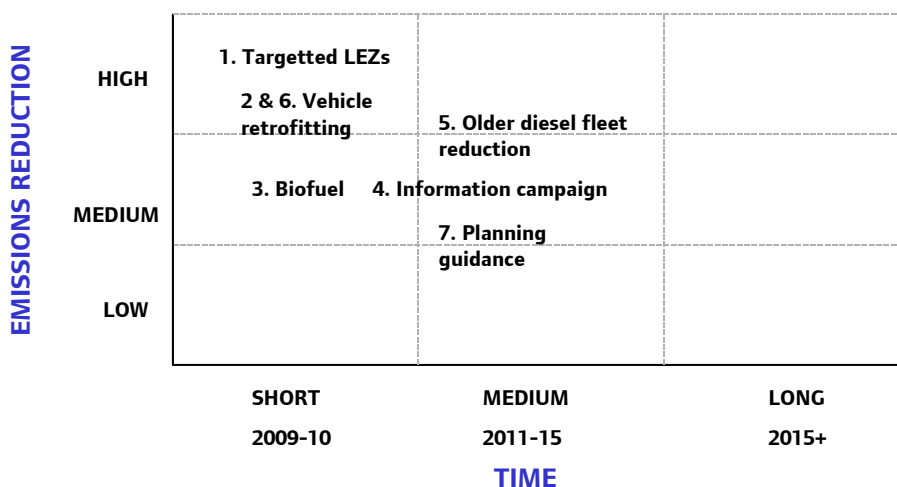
EMISSIONS REDUCTION

HIGH

MEDIUM

LOW

1. Targetted LEZs

2 & 6. Vehicle retrofitting

5. Older diesel fleet reduction

3. Biofuel

4. Information campaign

7. Planning guidance

SHORT
2009-10

MEDIUM
2011-15

LONG
2015+

TIME